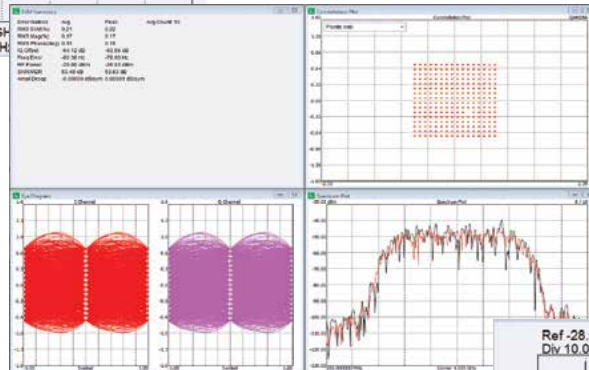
EVM Summary

| Error/Name | Avg | Peak | Avg Count: 10 |
|---|---|---|---|
| RMS EVM(%) | 0.21 | 0.22 | |
| RMS Mag(%) | 0.17 | 0.17 | |
| RMS Phase(deg) | 0.11 | 0.16 | |
| IQ Offset | -64.12 dB | -63.84 dB | |
| Freq Error | -80.36 Hz | -78.63 Hz | |
| RF Power | -29.80 dBm | -29.53 dBm | |
| SNR/MER | 53.48 dB | 53.63 dB | |
| Ampl Droop | -0.00009 dB/sym | 0.00001 dB/sym | |

Constellation Plot

Points only

Eye Diagram

I Channel

Q Channel

Symbol

Spectrum Plot

Spectrum Plot

Ref -28.
Div 10.0